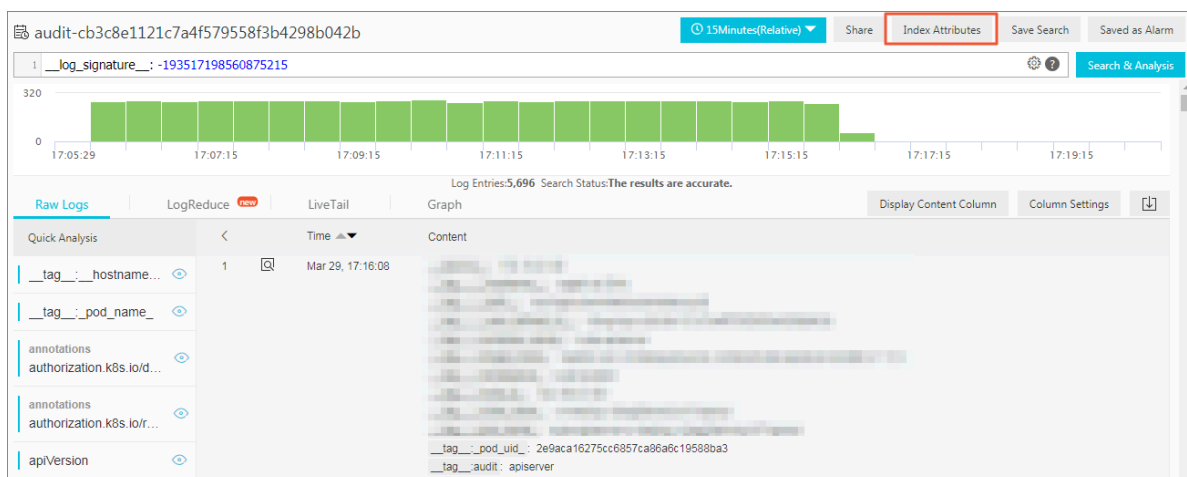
audit-cb3c8e1121c7a4f579558f3b4298b042b

15Minutes(Relative) Share Index Attributes Save Search Saved as Alarm

1 __log_signature__: -193517198560875215

Search & Analysis

320

0

17:05:29 17:07:15 17:09:15 17:11:15 17:13:15 17:15:15 17:17:15 17:19:15

Log Entries:5,696 Search Status:The results are accurate.

Raw Logs LogReduce new LiveTail Graph

Display Content Column Column Settings

Quick Analysis

__tag__:__hostname...

__tag__:_pod_name_

annotations authorization.k8s.io/d...

annotations authorization.k8s.io/r...

apiVersion

Time Content

1 Mar 29, 17:16:08

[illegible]

__tag__:_pod_uid_: 2e9aca16275cc6857ca86a6c19588ba3

__tag__:audit: apiserver